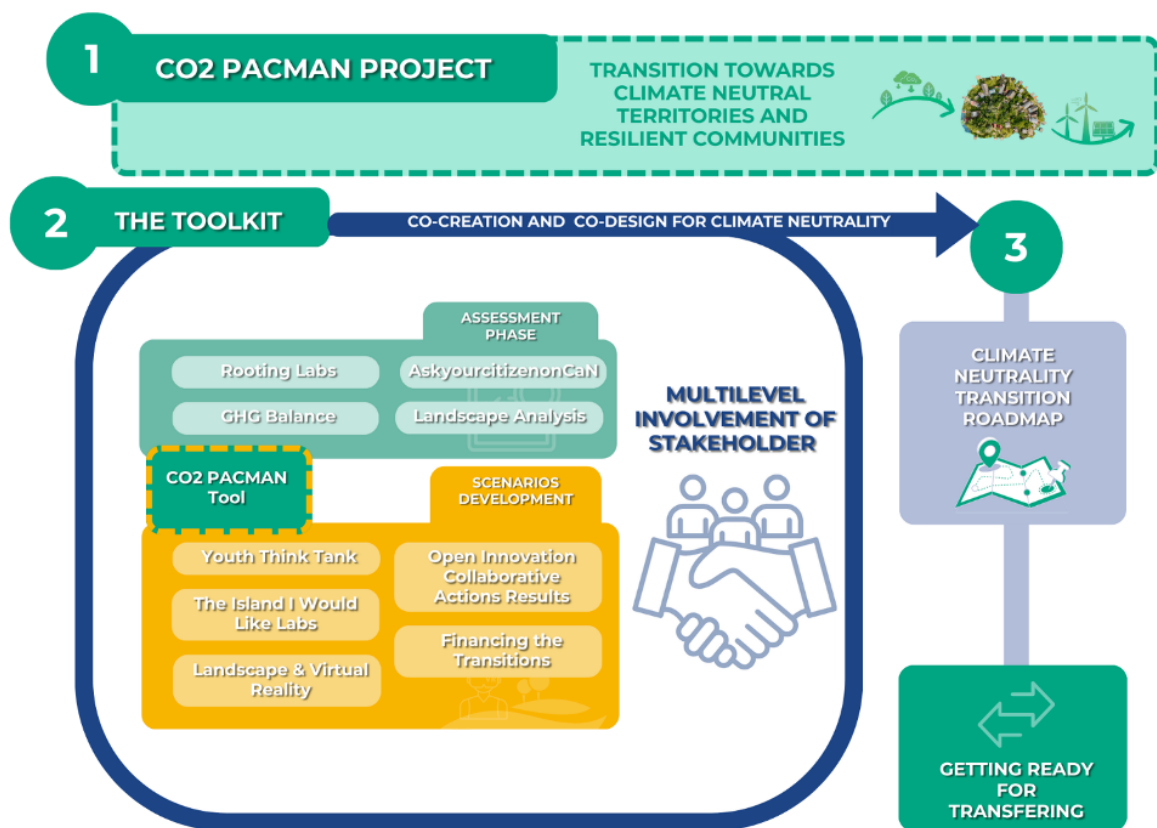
1 CO2 PACMAN PROJECT

TRANSITION TOWARDS CLIMATE NEUTRAL TERRITORIES AND RESILIENT COMMUNITIES

2 THE TOOLKIT

CO-CREATION AND CO-DESIGN FOR CLIMATE NEUTRALITY

ASSESSMENT PHASE

Rooting Labs

AskyourcitizenonCaN

GHG Balance

Landscape Analysis

CO2 PACMAN Tool

SCENARIOS DEVELOPMENT

Youth Think Tank

Open Innovation Collaborative Actions Results

The Island I Would Like Labs

Financing the Transitions

Landscape & Virtual Reality

MULTILEVEL INVOLVEMENT OF STAKEHOLDER

3

CLIMATE NEUTRALITY TRANSITION ROADMAP

GETTING READY FOR TRANSFERING